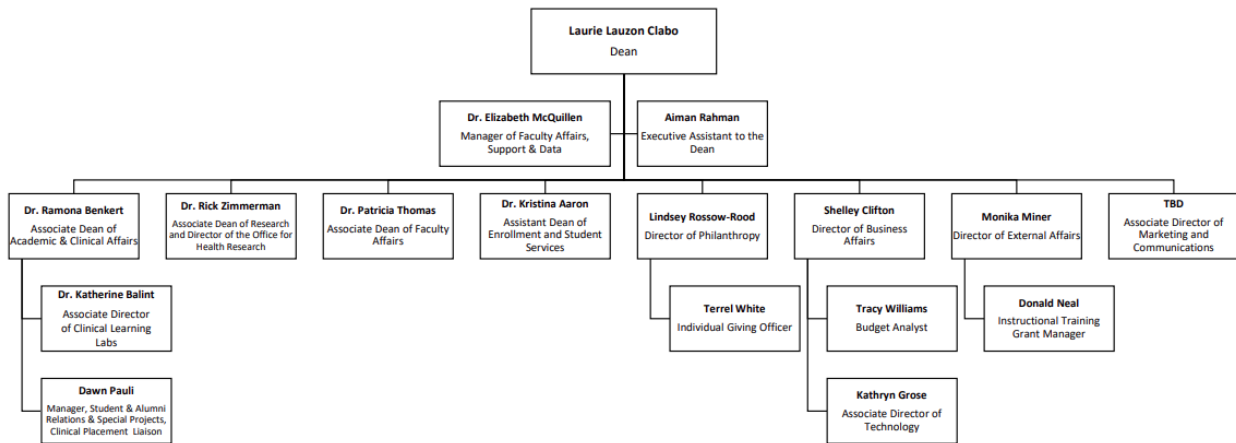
Laurie Lauzon Clabo
Dean

Dr. Elizabeth McQuillen
Manager of Faculty Affairs, Support & Data

Aiman Rahman
Executive Assistant to the Dean

Dr. Ramona Benkert
Associate Dean of Academic & Clinical Affairs

Dr. Rick Zimmerman
Associate Dean of Research and Director of the Office for Health Research

Dr. Patricia Thomas
Associate Dean of Faculty Affairs

Dr. Kristina Aaron
Assistant Dean of Enrollment and Student Services

Lindsey Rossow-Rood
Director of Philanthropy

Shelley Clifton
Director of Business Affairs

Monika Miner
Director of External Affairs

TBD
Associate Director of Marketing and Communications

Dr. Katherine Balint
Associate Director of Clinical Learning Labs

Dawn Pauli
Manager, Student & Alumni Relations & Special Projects, Clinical Placement Liaison

Terrel White
Individual Giving Officer

Tracy Williams
Budget Analyst

Kathryn Grose
Associate Director of Technology

Donald Neal
Instructional Training Grant Manager